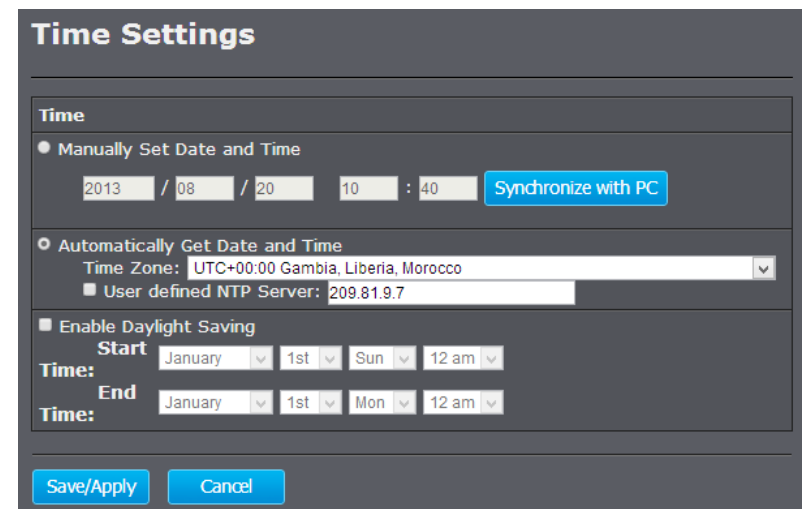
Time Settings

Time

Manually Set Date and Time

2013 / 08 / 20 10 : 40 Synchronize with PC

Automatically Get Date and Time

Time Zone: UTC+00:00 Gambia, Liberia, Morocco

User defined NTP Server: 209.81.9.7

Enable Daylight Saving

Start Time: January 1st Sun 12 am

End Time: January 1st Mon 12 am

Save/Apply Cancel